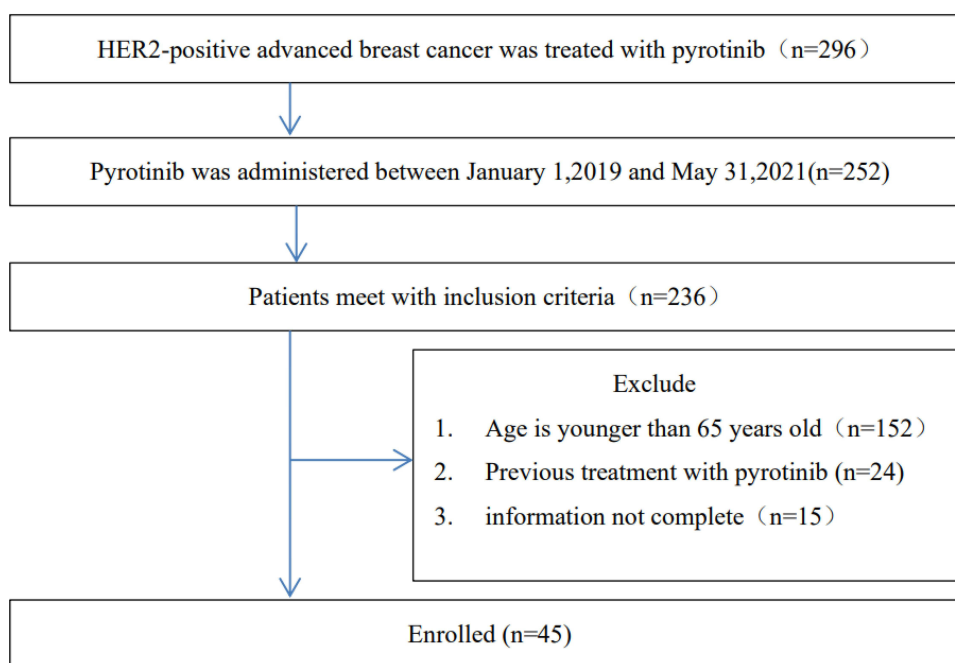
HER2-positive advanced breast cancer was treated with pyrotinib（n=296）

Pyrotinib was administered between January 1,2019 and May 31,2021(n=252)

Patients meet with inclusion criteria（n=236）

Exclude

1. Age is younger than 65 years old（n=152）
2. Previous treatment with pyrotinib (n=24)
3. information not complete（n=15）

Enrolled (n=45)